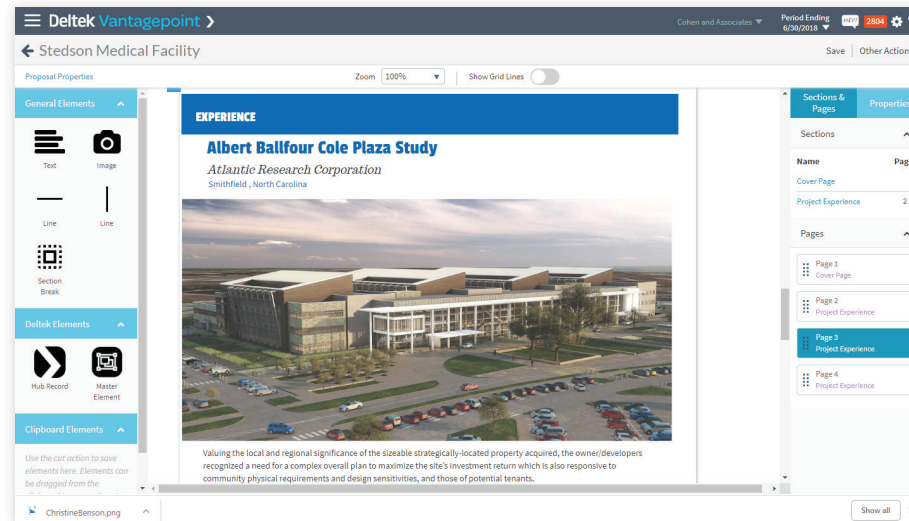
Deltek Vantagepoint

Cohen and Associates

Period Ending 6/30/2018

2804

Stedson Medical Facility

Save | Other Action

Proposal Properties

Zoom 100%

Show Grid Lines

General Elements

Text

Image

Line

Line

Section Break

Deltek Elements

Hub Record

Master Element

Clipboard Elements

Use the cut action to save elements here. Elements can be dragged from the

EXPERIENCE

Albert Ballfour Cole Plaza Study

Atlantic Research Corporation

Smithfield , North Carolina

Valuing the local and regional significance of the sizeable strategically-located property acquired, the owner/developers recognized a need for a complex overall plan to maximize the site's investment return which is also responsive to community physical requirements and design sensitivities, and those of potential tenants.

Sections & Pages

Properties

Sections

Name

Pag

Cover Page

Project Experience

2

Pages

Page 1
Cover Page

Page 2
Project Experience

Page 3
Project Experience

Page 4
Project Experience

ChristineBenson.png

Show all